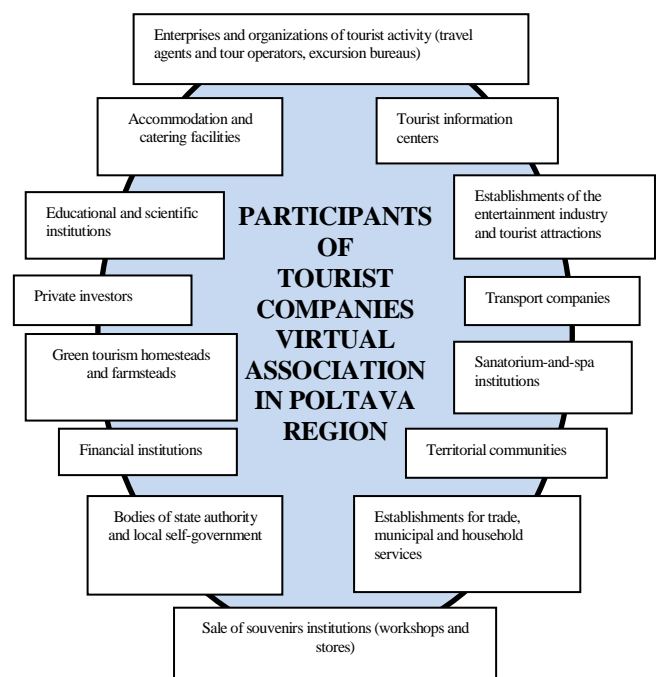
Enterprises and organizations of tourist activity (travel agents and tour operators, excursion bureaus)

Accommodation and catering facilities

Tourist information centers

Establishments of the entertainment industry and tourist attractions

Educational and scientific institutions

PARTICIPANTS OF TOURIST COMPANIES VIRTUAL ASSOCIATION IN POLTAVA REGION

Private investors

Transport companies

Green tourism homesteads and farmsteads

Sanatorium-and-spa institutions

Financial institutions

Territorial communities

Bodies of state authority and local self-government

Establishments for trade, municipal and household services

Sale of souvenirs institutions (workshops and stores)